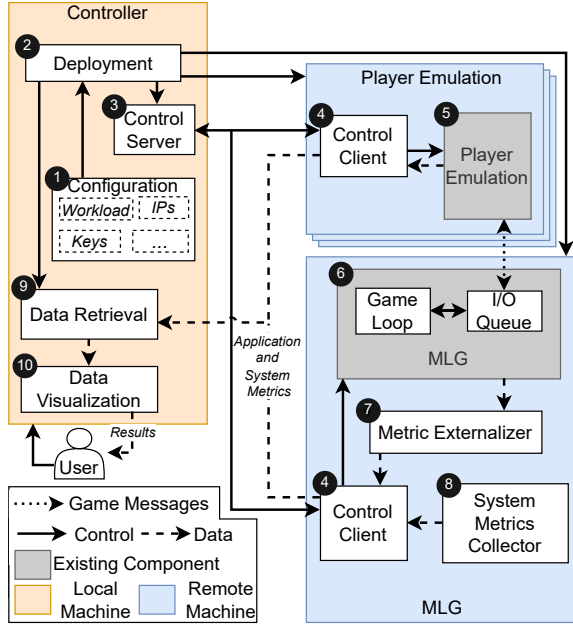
Controller

2 Deployment

3 Control Server

1 Configuration

Workload

IPs

Keys

...

9 Data Retrieval

10 Data Visualization

Results

User

Player Emulation

4 Control Client

5 Player Emulation

Application and System Metrics

6 Game Loop

I/O Queue

MLG

7 Metric Externalizer

4 Control Client

8 System Metrics Collector

MLG

Game Messages

Control

Data

Existing Component

Local Machine

Remote Machine